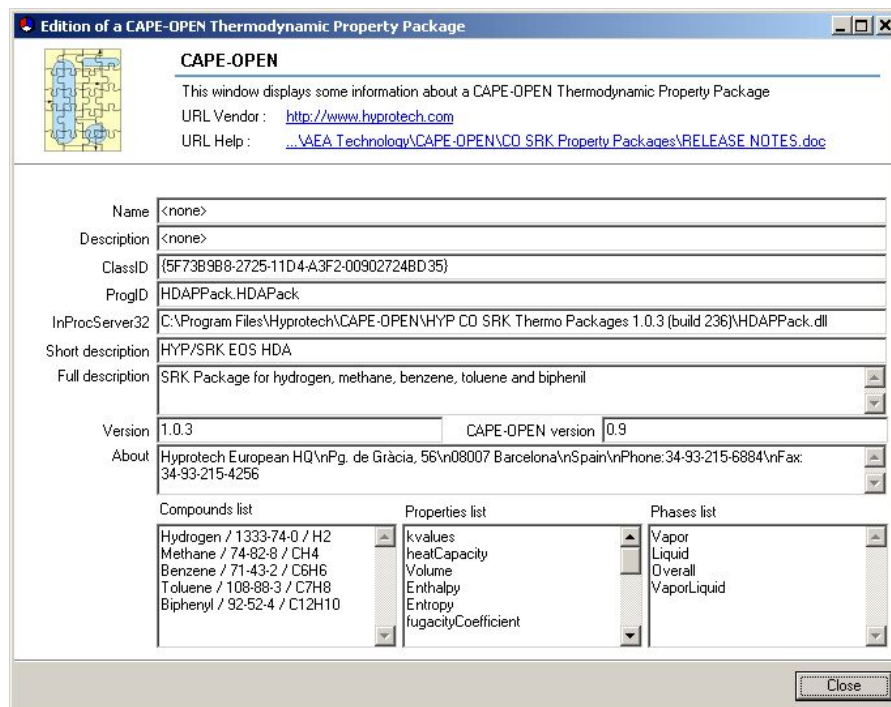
Edition of a CAPE-OPEN Thermodynamic Property Package

CAPE-OPEN

This window displays some information about a CAPE-OPEN Thermodynamic Property Package

URL Vendor : http://www.hyprotech.com

URL Help : ...\AEA Technology\CAPE-OPEN\CO SRK Property Packages\RELEASE NOTES.doc

Name <none>

Description <none>

ClassID {5F73B9B8-2725-11D4-A3F2-00902724BD35}

ProgID HDAPPack.HDAPack

InProcServer32 C:\Program Files\Hyprotech\CAPE-OPEN\HYP CO SRK Thermo Packages 1.0.3 (build 236)\HDAPPack.dll

Short description HYP/SRK EOS HDA

Full description SRK Package for hydrogen, methane, benzene, toluene and biphenil

Version 1.0.3

CAPE-OPEN version 0.9

About Hyprotech European HQ\nPg. de Gràcia, 56\n08007 Barcelona\nSpain\nPhone:34-93-215-6884\nFax: 34-93-215-4256

Compounds list
Hydrogen / 1333-74-0 / H2
Methane / 74-82-8 / CH4
Benzene / 71-43-2 / C6H6
Toluene / 108-88-3 / C7H8
Biphenyl / 92-52-4 / C12H10

Properties list
kvalues
heatCapacity
Volume
Enthalpy
Entropy
fugacityCoefficient

Phases list
Vapor
Liquid
Overall
VaporLiquid

Close